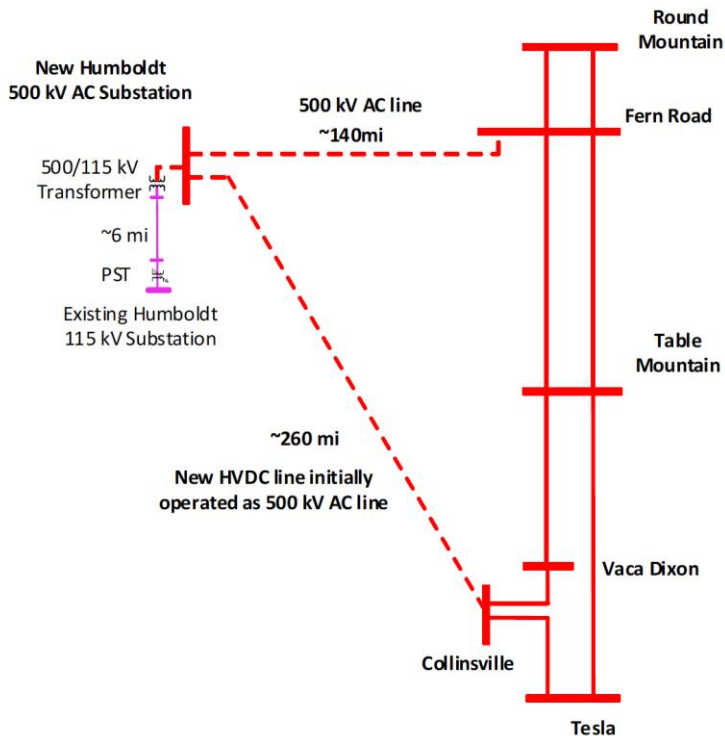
Round Mountain

New Humboldt
500 kV AC Substation

500 kV AC line
~140mi

Fern Road

500/115 kV
Transformer

~6 mi

PST

Existing Humboldt
115 kV Substation

Table Mountain

~260 mi

New HVDC line initially operated as 500 kV AC line

Vaca Dixon

Collinsville

Tesla